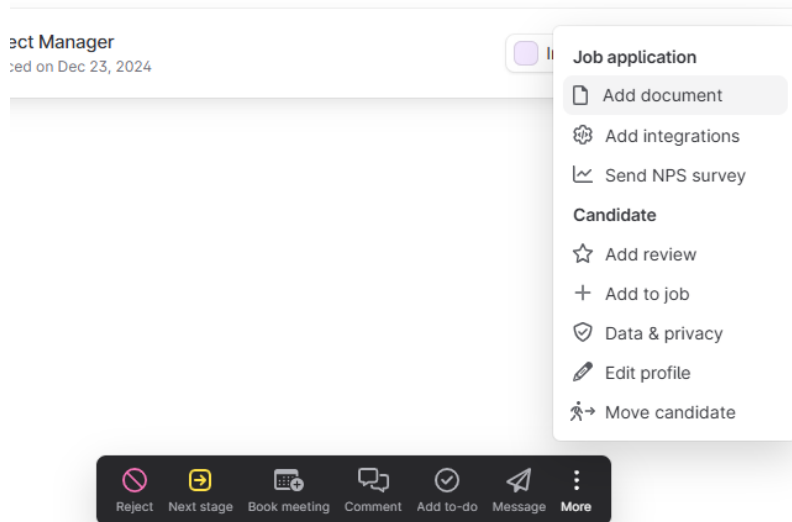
ect Manager
ced on Dec 23, 2024

I

Job application
Add document
Add integrations
Send NPS survey
Candidate
Add review
Add to job
Data & privacy
Edit profile
Move candidate

Reject Next stage Book meeting Comment Add to-do Message More